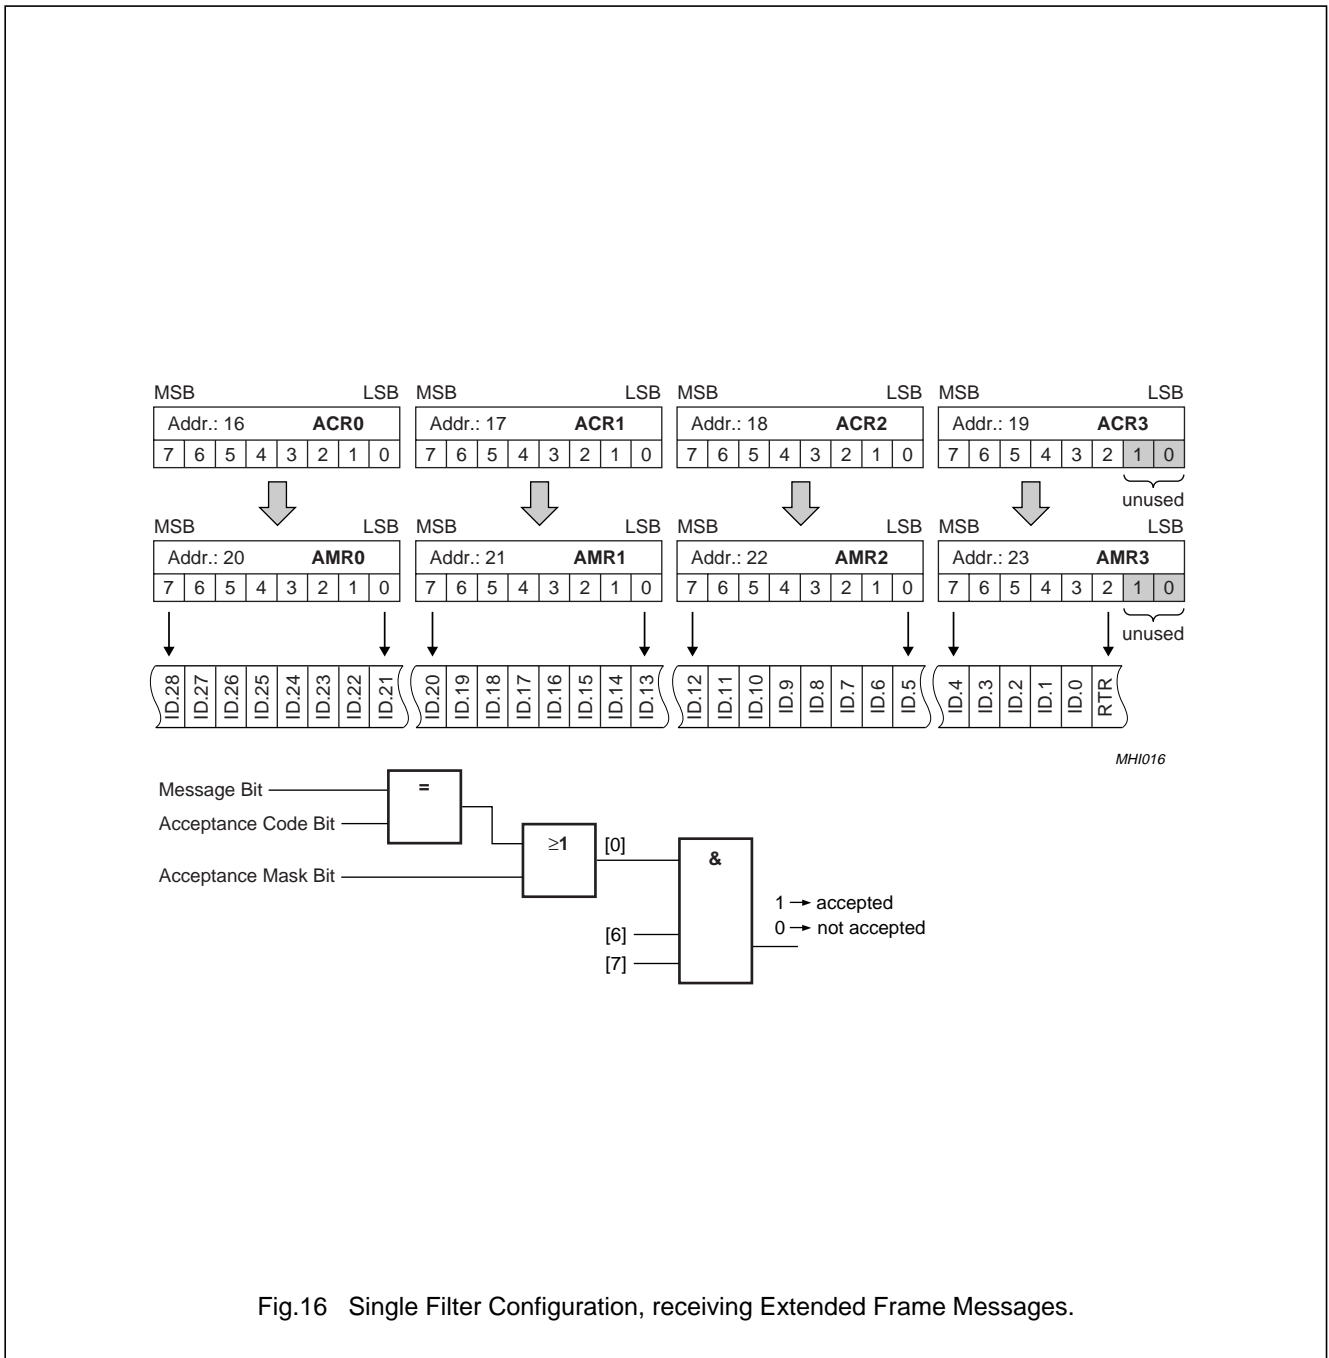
| MSB | | | | | | | LSB |
|---|---|---|---|---|---|---|---|
| Addr.: 16 | | | | | ACR0 | | |
| 7 | 6 | 5 | 4 | 3 | 2 | 1 | 0 |

| MSB | | | | | | | LSB |
|---|---|---|---|---|---|---|---|
| Addr.: 17 | | | | | ACR1 | | |
| 7 | 6 | 5 | 4 | 3 | 2 | 1 | 0 |

| MSB | | | | | | | LSB |
|---|---|---|---|---|---|---|---|
| Addr.: 18 | | | | | ACR2 | | |
| 7 | 6 | 5 | 4 | 3 | 2 | 1 | 0 |

| MSB | | | | | | | LSB |
|---|---|---|---|---|---|---|---|
| Addr.: 19 | | | | | ACR3 | | |
| 7 | 6 | 5 | 4 | 3 | 2 | 1 | 0 |

unused

| MSB | | | | | | | LSB |
|---|---|---|---|---|---|---|---|
| Addr.: 20 | | | | | AMR0 | | |
| 7 | 6 | 5 | 4 | 3 | 2 | 1 | 0 |

| MSB | | | | | | | LSB |
|---|---|---|---|---|---|---|---|
| Addr.: 21 | | | | | AMR1 | | |
| 7 | 6 | 5 | 4 | 3 | 2 | 1 | 0 |

| MSB | | | | | | | LSB |
|---|---|---|---|---|---|---|---|
| Addr.: 22 | | | | | AMR2 | | |
| 7 | 6 | 5 | 4 | 3 | 2 | 1 | 0 |

| MSB | | | | | | | LSB |
|---|---|---|---|---|---|---|---|
| Addr.: 23 | | | | | AMR3 | | |
| 7 | 6 | 5 | 4 | 3 | 2 | 1 | 0 |

unused

| ID.28 | ID.27 | ID.26 | ID.25 | ID.24 | ID.23 | ID.22 | ID.21 |
|---|---|---|---|---|---|---|---|

| ID.20 | ID.19 | ID.18 | ID.17 | ID.16 | ID.15 | ID.14 | ID.13 |
|---|---|---|---|---|---|---|---|

| ID.12 | ID.11 | ID.10 | ID.9 | ID.8 | ID.7 | ID.6 | ID.5 |
|---|---|---|---|---|---|---|---|

| ID.4 | ID.3 | ID.2 | ID.1 | ID.0 | RTR |
|---|---|---|---|---|---|

MHI016

Message Bit
Acceptance Code Bit
=
Acceptance Mask Bit
$\geq$1
[0]
&
[6]
[7]
1 → accepted
0 → not accepted

Fig.16 Single Filter Configuration, receiving Extended Frame Messages.